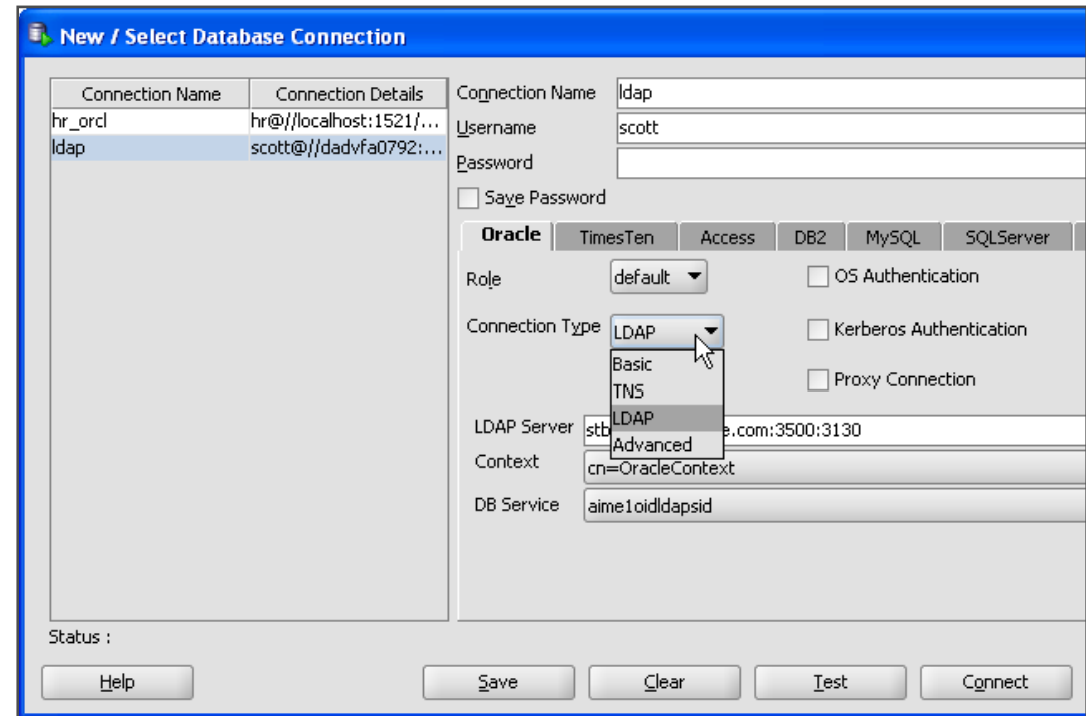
New / Select Database Connection

| Connection Name | Connection Details |
|---|---|
| hr_orcl | hr@//localhost:1521/... |
| ldap | scott@//dadvfa0792:... |

Connection Name ldap
Username scott
Password
Save Password

Oracle TimesTen Access DB2 MySQL SQLServer

Role default
OS Authentication
Connection Type LDAP
Kerberos Authentication
Basic
TNS
LDAP
Advanced
Proxy Connection

LDAP Server stb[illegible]e.com:3500:3130
Context cn=OracleContext
DB Service aime1oidldapsid

Status :

Help Save Clear Test Connect